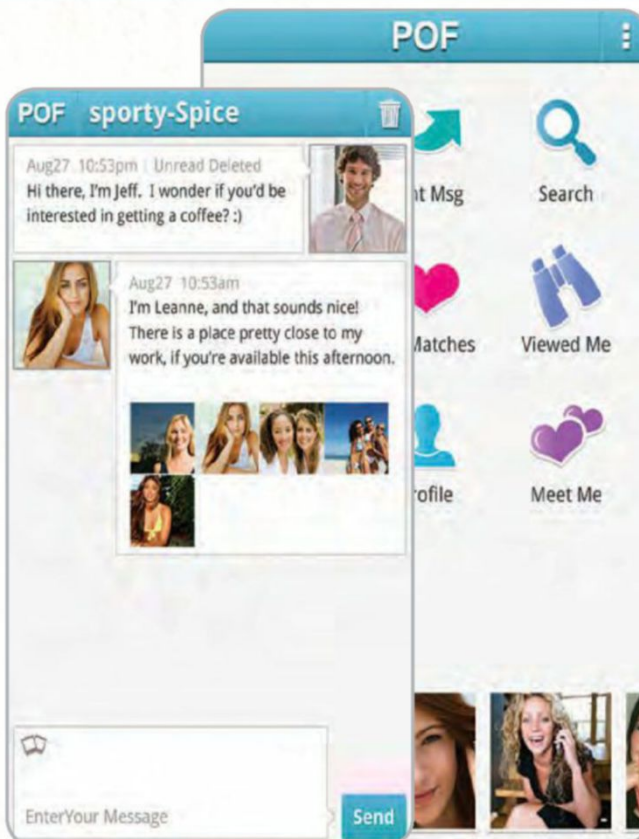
POF

POF sporty-Spice

Aug27 10:53pm | Unread Deleted
Hi there, I'm Jeff. I wonder if you'd be interested in getting a coffee? :)

Aug27 10:53am
I'm Leanne, and that sounds nice! There is a place pretty close to my work, if you're available this afternoon.

EnterYour Message

Send

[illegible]t Msg

Search

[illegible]Matches

Viewed Me

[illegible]rofile

Meet Me